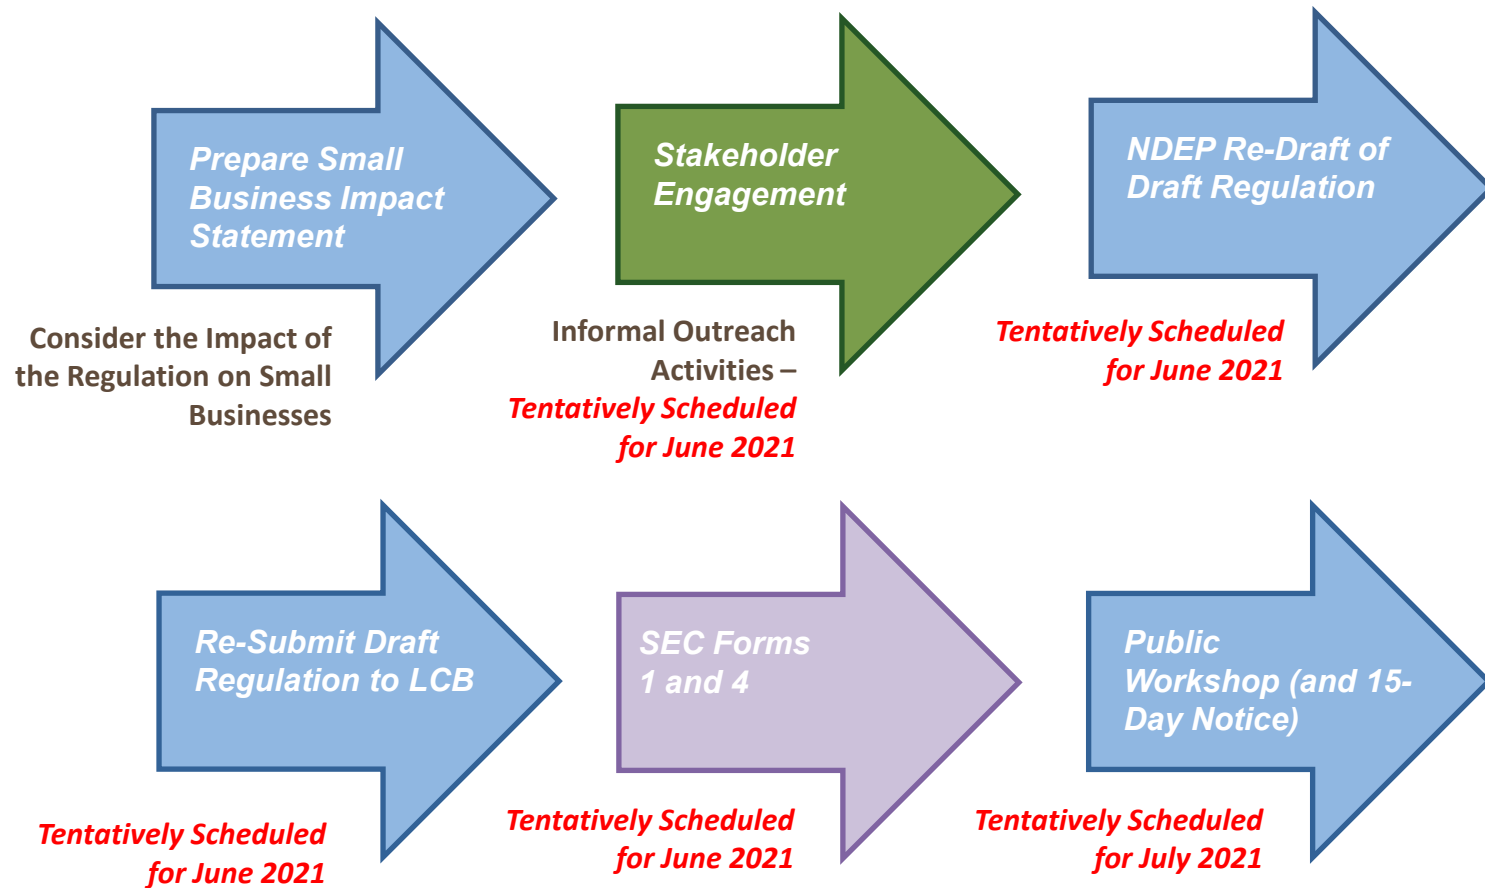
Prepare Small Business Impact Statement

Consider the Impact of the Regulation on Small Businesses

Stakeholder Engagement

Informal Outreach Activities – Tentatively Scheduled for June 2021

NDEP Re-Draft of Draft Regulation

Tentatively Scheduled for June 2021

Re-Submit Draft Regulation to LCB

Tentatively Scheduled for June 2021

SEC Forms 1 and 4

Tentatively Scheduled for June 2021

Public Workshop (and 15-Day Notice)

Tentatively Scheduled for July 2021